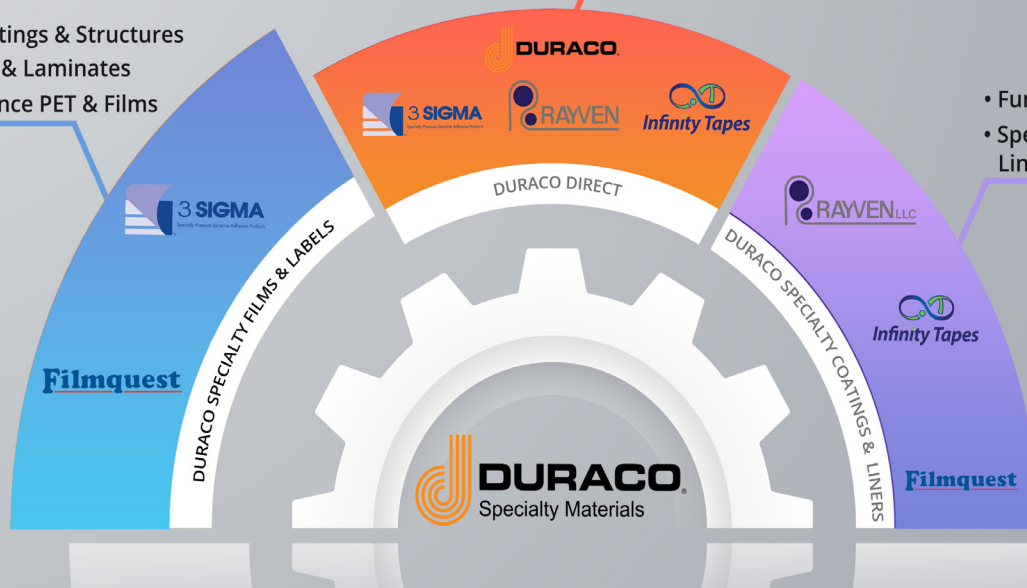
tings & Structures
& Laminates
nce PET & Films

3 SIGMA
Specialty Pressure Sensitive Adhesive Products

Filmquest

DURACO SPECIALTY FILMS & LABELS

DURACO

3 SIGMA
Specialty Pressure Sensitive Adhesive Products

RAYVEN

Infinity Tapes

DURACO DIRECT

• Fu
• Spe
Lin

RAYVEN LLC

DURACO SPECIALTY COATINGS & LINERS

Infinity Tapes

Filmquest

DURACO®
Specialty Materials